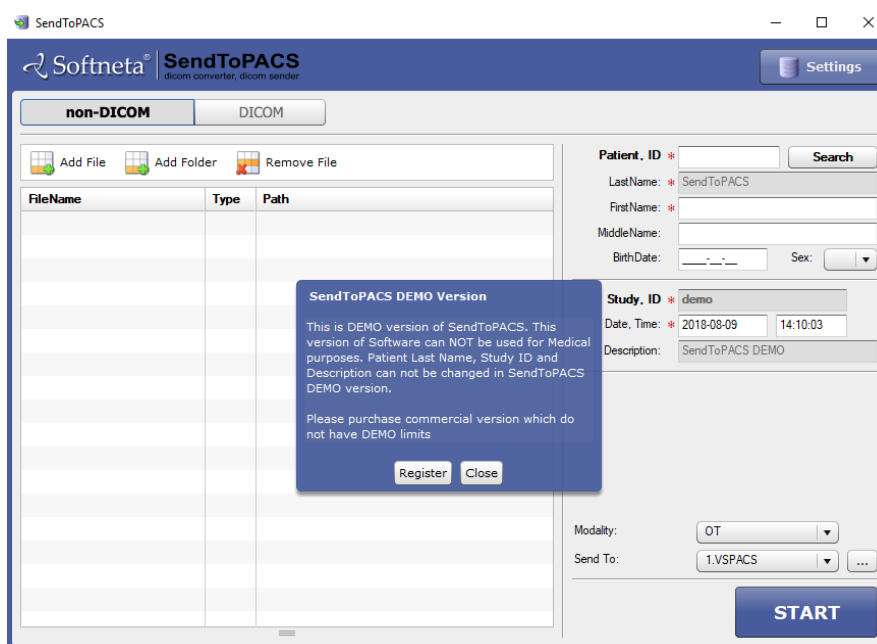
SendToPACS

Softneta® SendToPACS dicom converter, dicom sender

Settings

non-DICOM DICOM

Add File Add Folder Remove File

| FileName | Type | Path |
|---|---|---|

Patient, ID * Search

LastName: * SendToPACS

FirstName: *

MiddleName:

BirthDate: \_\_\_\_-\_\_-\_\_ Sex:

Study, ID * demo

Date, Time: * 2018-08-09 14:10:03

Description: SendToPACS DEMO

SendToPACS DEMO Version

This is DEMO version of SendToPACS. This version of Software can NOT be used for Medical purposes. Patient Last Name, Study ID and Description can not be changed in SendToPACS DEMO version.

Please purchase commercial version which do not have DEMO limits

Register Close

Modality: OT

Send To: 1.VSPACS ...

START